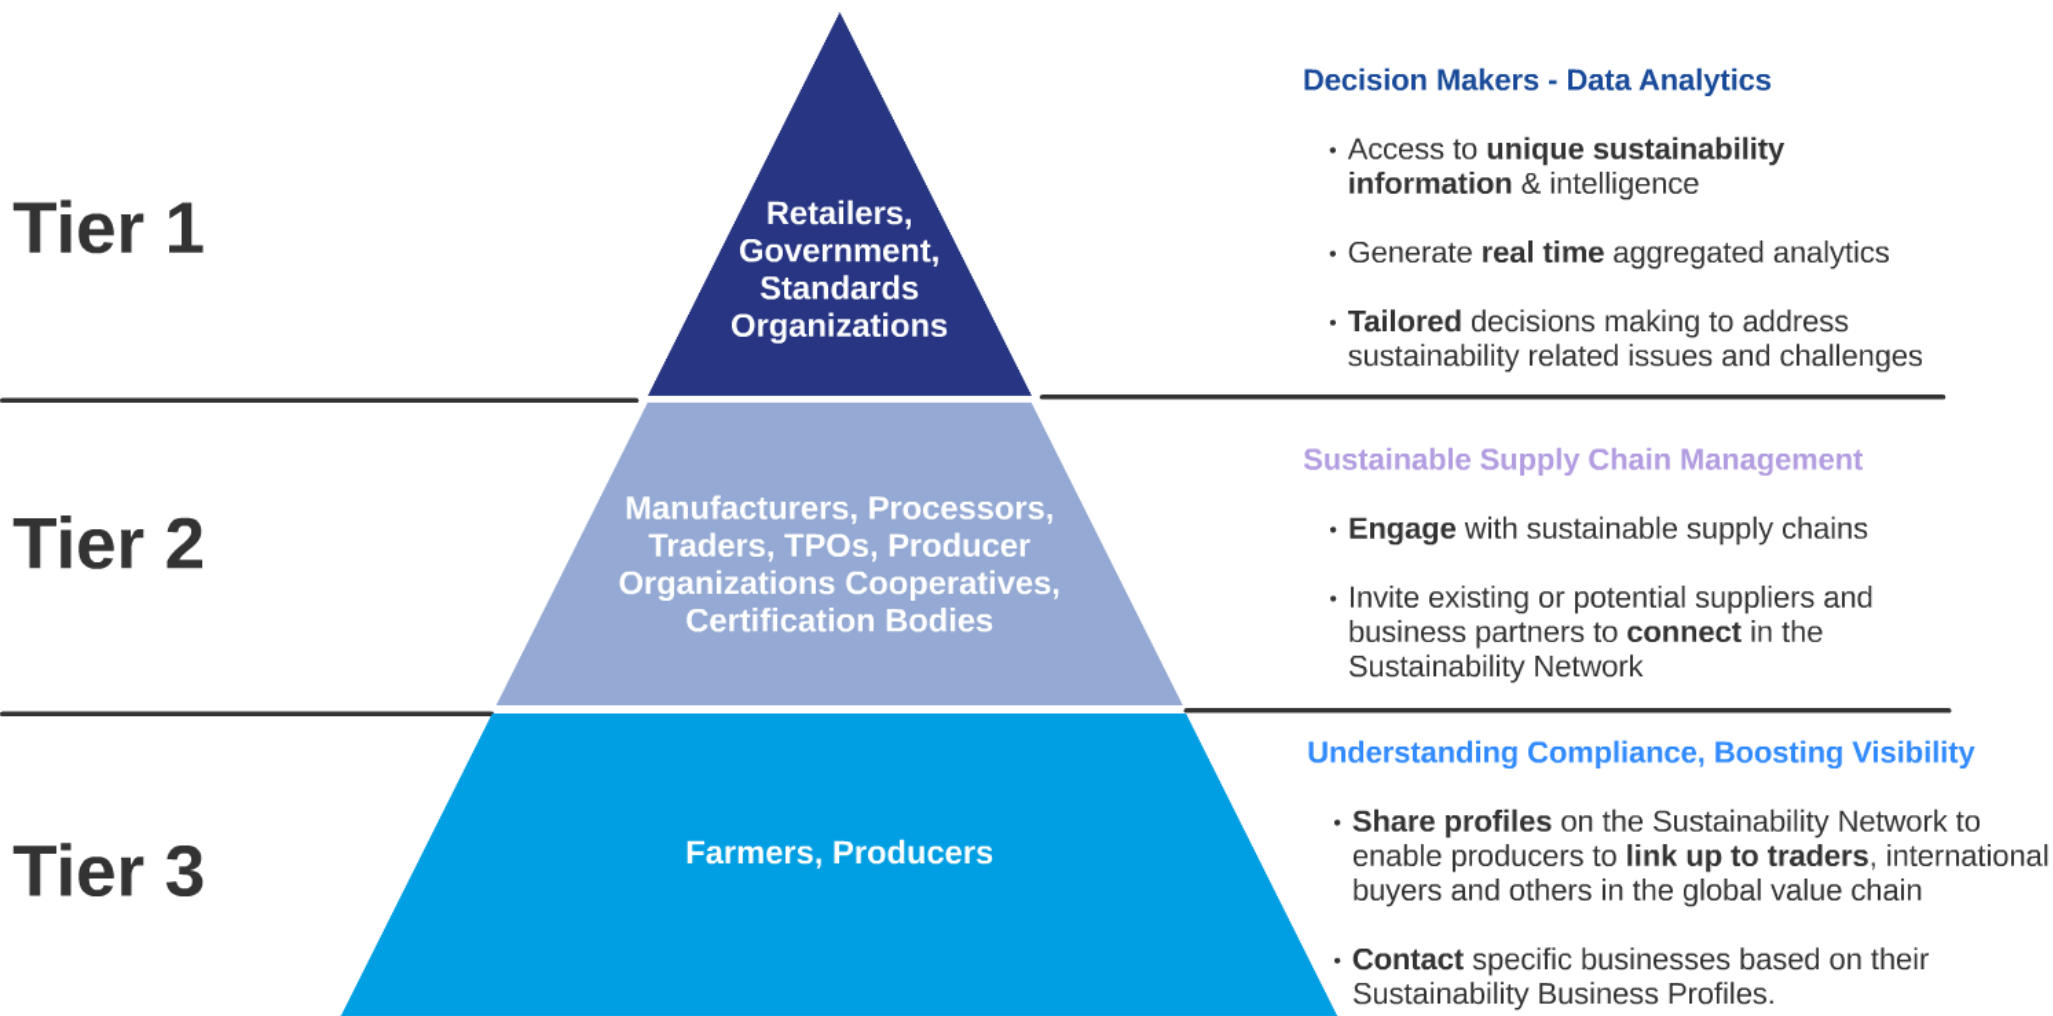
Tier 1

Retailers, Government, Standards Organizations

Decision Makers - Data Analytics

• Access to **unique sustainability information** & intelligence

• Generate **real time** aggregated analytics

• **Tailored** decisions making to address sustainability related issues and challenges

Tier 2

Manufacturers, Processors, Traders, TPOs, Producer Organizations Cooperatives, Certification Bodies

Sustainable Supply Chain Management

• **Engage** with sustainable supply chains

• Invite existing or potential suppliers and business partners to **connect** in the Sustainability Network

Tier 3

Farmers, Producers

Understanding Compliance, Boosting Visibility

• **Share profiles** on the Sustainability Network to enable producers to **link up to traders**, international buyers and others in the global value chain

• **Contact** specific businesses based on their Sustainability Business Profiles.